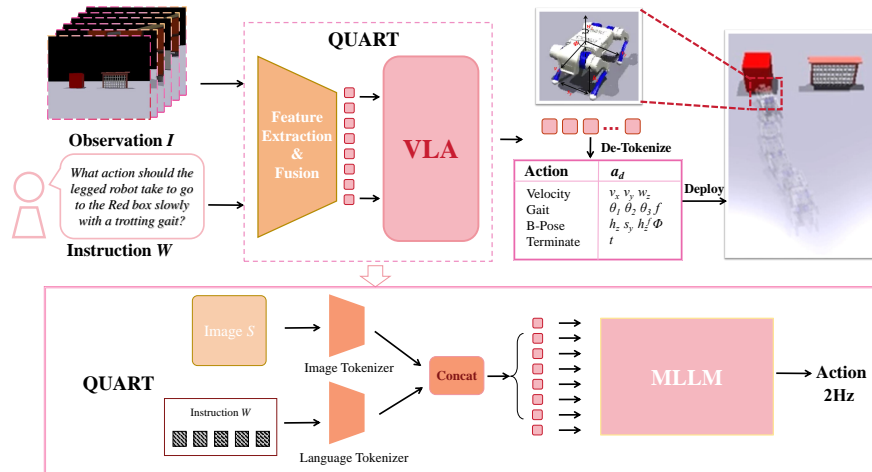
Observation $I$

What action should the legged robot take to go to the Red box slowly with a trotting gait?

Instruction $W$

QUART

Feature Extraction & Fusion

VLA

De-Tokenize

| Action | $a_d$ |
|---|---|
| Velocity | $v_x$ $v_y$ $w_z$ |
| Gait | $\theta_1$ $\theta_2$ $\theta_3$ $f$ |
| B-Pose | $h_z$ $s_y$ $h_z^f$ $\Phi$ |
| Terminate | $t$ |

Deploy

QUART

Image $S$

Image Tokenizer

Instruction $W$

Language Tokenizer

Concat

MLLM

Action 2Hz